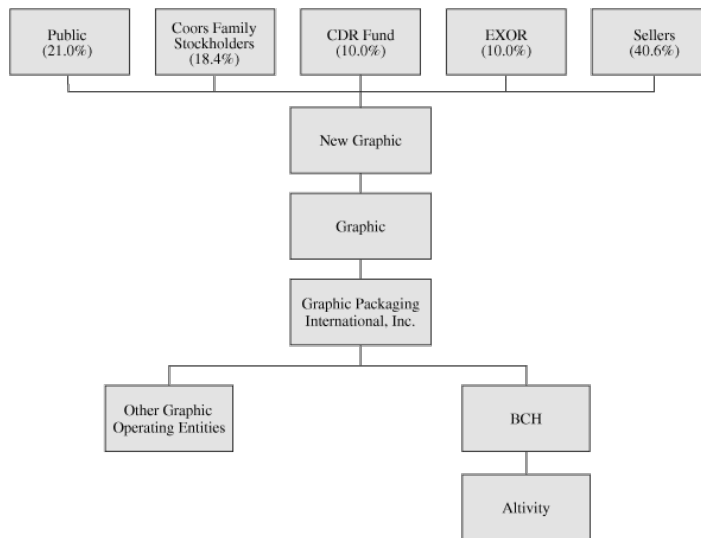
Public
(21.0%)

Coors Family
Stockholders
(18.4%)

CDR Fund
(10.0%)

EXOR
(10.0%)

Sellers
(40.6%)

New Graphic

Graphic

Graphic Packaging
International, Inc.

Other Graphic
Operating Entities

BCH

Altivity